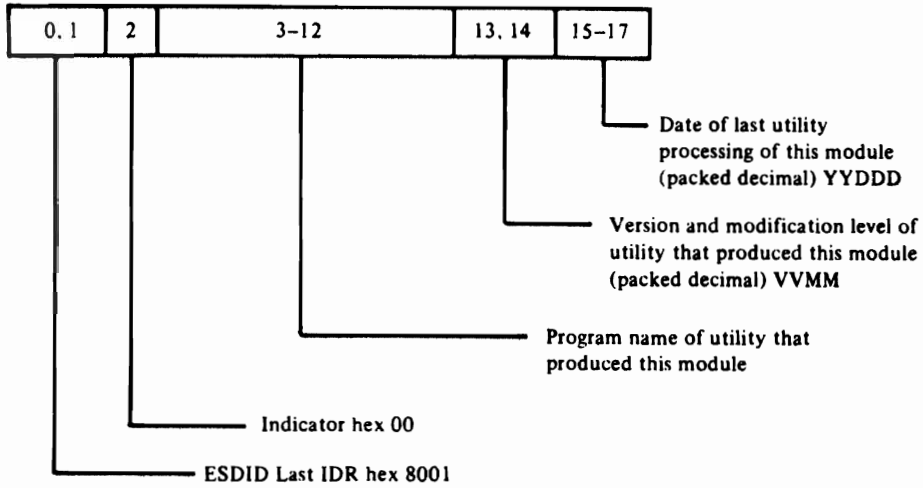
| 0, 1 | 2 | 3–12 | 13, 14 | 15–17 |
|---|---|---|---|---|

Date of last utility processing of this module (packed decimal) YYDDD

Version and modification level of utility that produced this module (packed decimal) VVMM

Program name of utility that produced this module

Indicator hex 00

ESDID Last IDR hex 8001